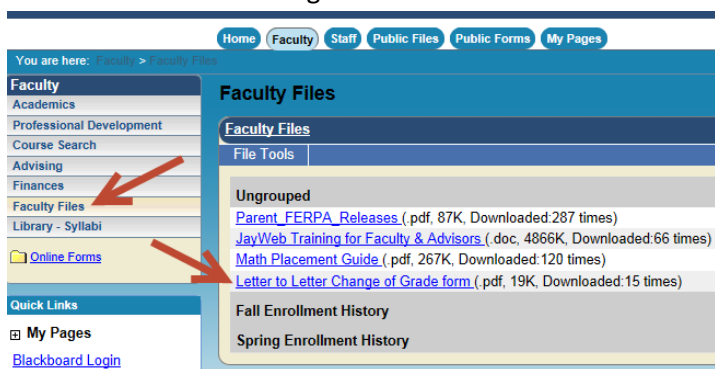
Home Faculty Staff Public Files Public Forms My Pages

You are here: Faculty > Faculty Files

Faculty
Academics
Professional Development
Course Search
Advising
Finances
Faculty Files
Library - Syllabi

Online Forms

Quick Links

My Pages

Blackboard Login

Faculty Files

Faculty Files

File Tools

Ungrouped

Parent_FERPA_Releases (.pdf, 87K, Downloaded:287 times)

JayWeb Training for Faculty & Advisors (.doc, 4866K, Downloaded:66 times)

Math Placement Guide (.pdf, 267K, Downloaded:120 times)

Letter to Letter Change of Grade form (.pdf, 19K, Downloaded:15 times)

Fall Enrollment History

Spring Enrollment History